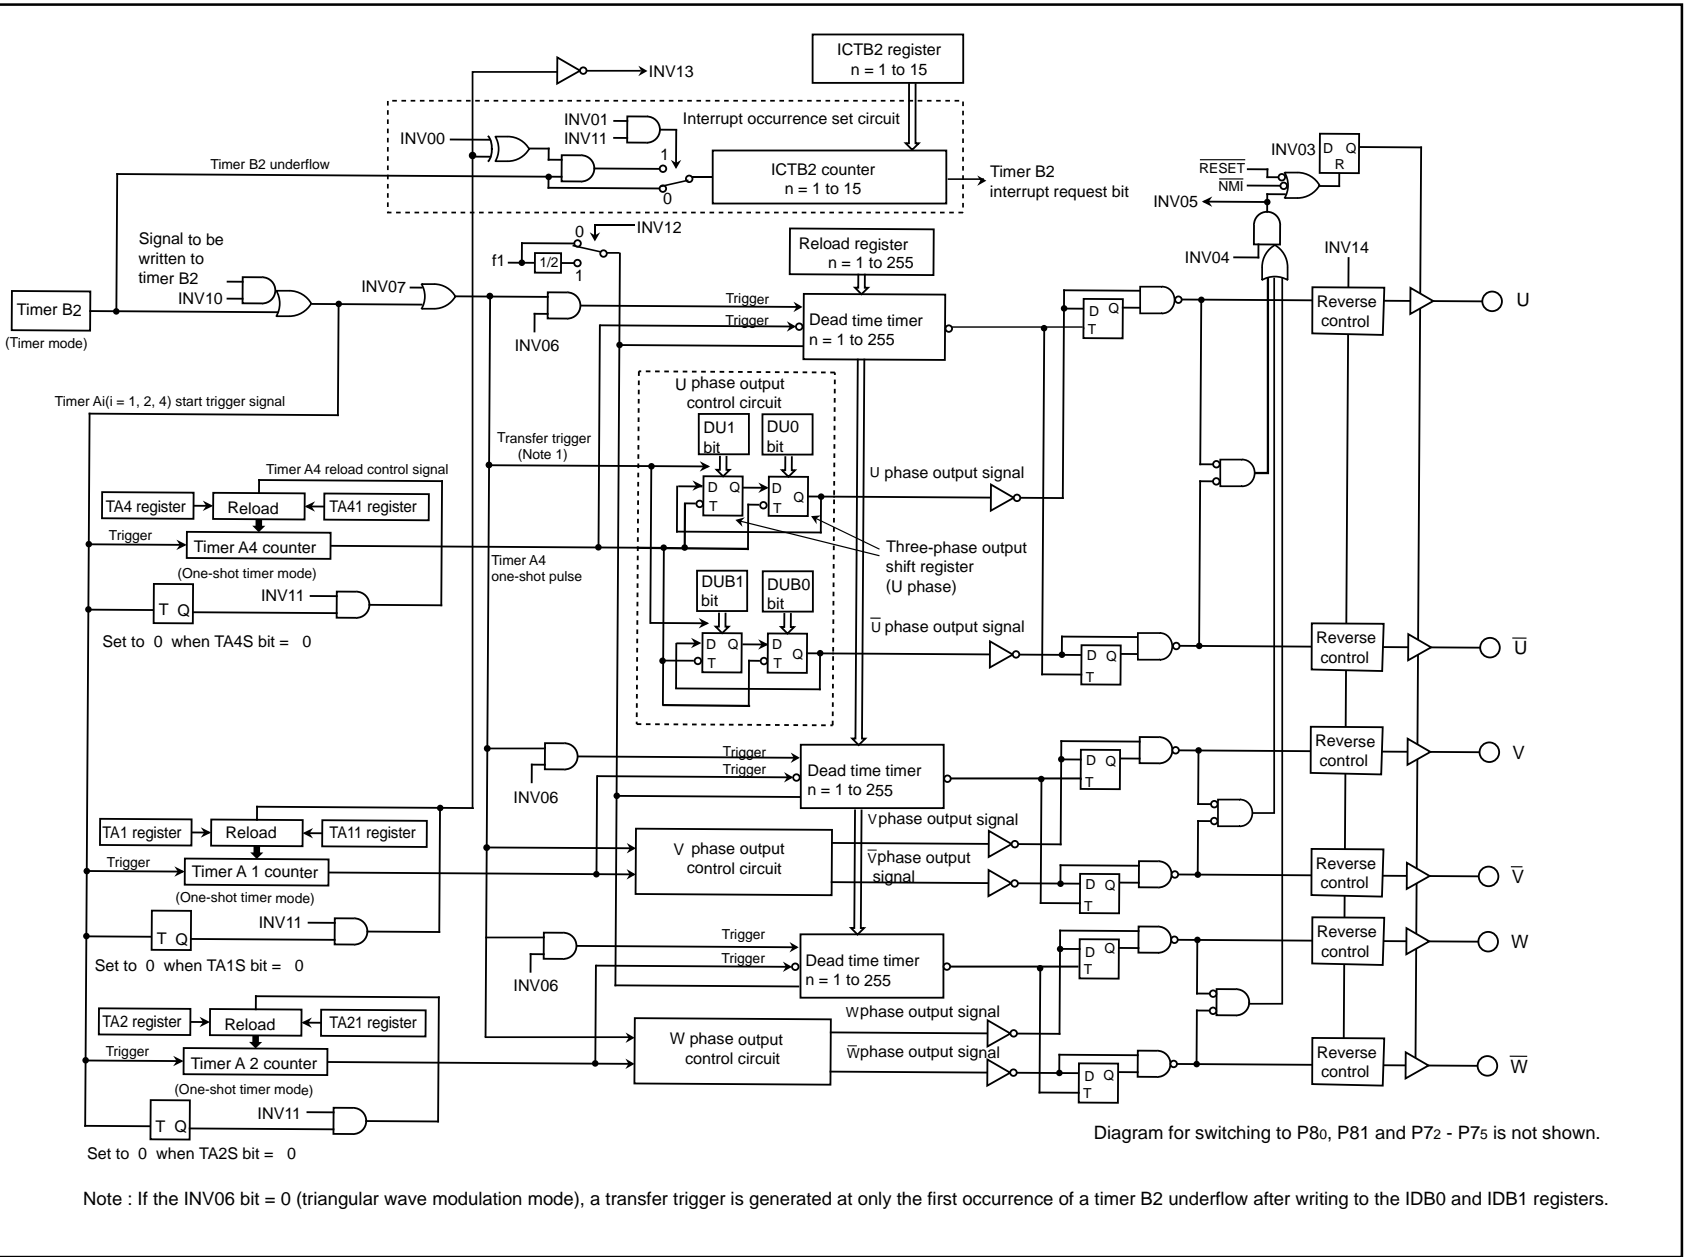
ICTB2 register
n = 1 to 15

INV13

INV01
INV11
Interrupt occurrence set circuit
INV00
1
0
ICTB2 counter
n = 1 to 15
Timer B2 interrupt request bit

Timer B2 underflow

INV03
D Q
R
$\overline{RESET}$
$\overline{NMI}$
INV05

INV12
0
f1
1/2
1

Reload register
n = 1 to 255

INV04
INV14

Signal to be written to timer B2
INV10
Timer B2
(Timer mode)
INV07
Trigger
Trigger
Dead time timer
n = 1 to 255
INV06
D Q
T
Reverse control
U

Timer Ai(i = 1, 2, 4) start trigger signal

U phase output control circuit
DU1 bit
DU0 bit
Transfer trigger (Note 1)
U phase output signal
Timer A4 reload control signal
TA4 register
Reload
TA41 register
D Q
T
D Q
T
Trigger
Timer A4 counter
(One-shot timer mode)
Timer A4 one-shot pulse
Three-phase output shift register (U phase)
T Q
INV11
DUB1 bit
DUB0 bit
Set to 0 when TA4S bit = 0
$\overline{U}$ phase output signal
D Q
T
D Q
T
D Q
T
Reverse control
$\overline{U}$

Trigger
Trigger
Dead time timer
n = 1 to 255
INV06
D Q
T
Reverse control
V

TA1 register
Reload
TA11 register
V phase output signal
Trigger
Timer A 1 counter
(One-shot timer mode)
V phase output control circuit
$\overline{V}$phase output signal
D Q
T
Reverse control
$\overline{V}$
T Q
INV11
Set to 0 when TA1S bit = 0

Trigger
Trigger
Dead time timer
n = 1 to 255
INV06
D Q
T
Reverse control
W

TA2 register
Reload
TA21 register
W phase output signal
Trigger
Timer A 2 counter
(One-shot timer mode)
W phase output control circuit
$\overline{W}$phase output signal
D Q
T
Reverse control
$\overline{W}$
T Q
INV11
Set to 0 when TA2S bit = 0

Diagram for switching to P8$_0$, P81 and P7$_2$ - P7$_5$ is not shown.

Note : If the INV06 bit = 0 (triangular wave modulation mode), a transfer trigger is generated at only the first occurrence of a timer B2 underflow after writing to the IDB0 and IDB1 registers.